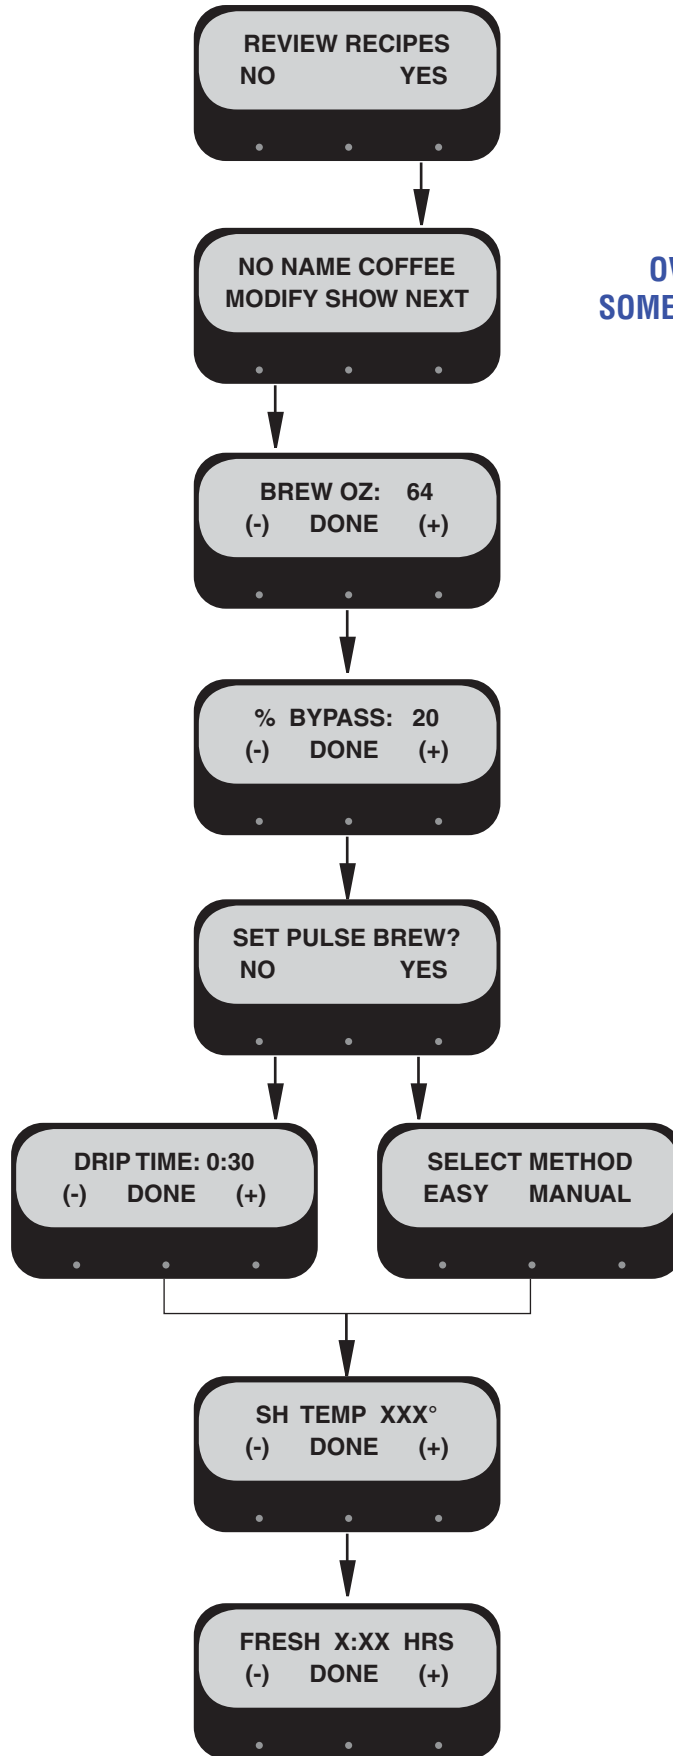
REVIEW RECIPES
NO YES

NO NAME COFFEE
MODIFY SHOW NEXT

OV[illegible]
SOME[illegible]

BREW OZ: 64
(-) DONE (+)

% BYPASS: 20
(-) DONE (+)

SET PULSE BREW?
NO YES

DRIP TIME: 0:30
(-) DONE (+)

SELECT METHOD
EASY MANUAL

SH TEMP XXX°
(-) DONE (+)

FRESH X:XX HRS
(-) DONE (+)